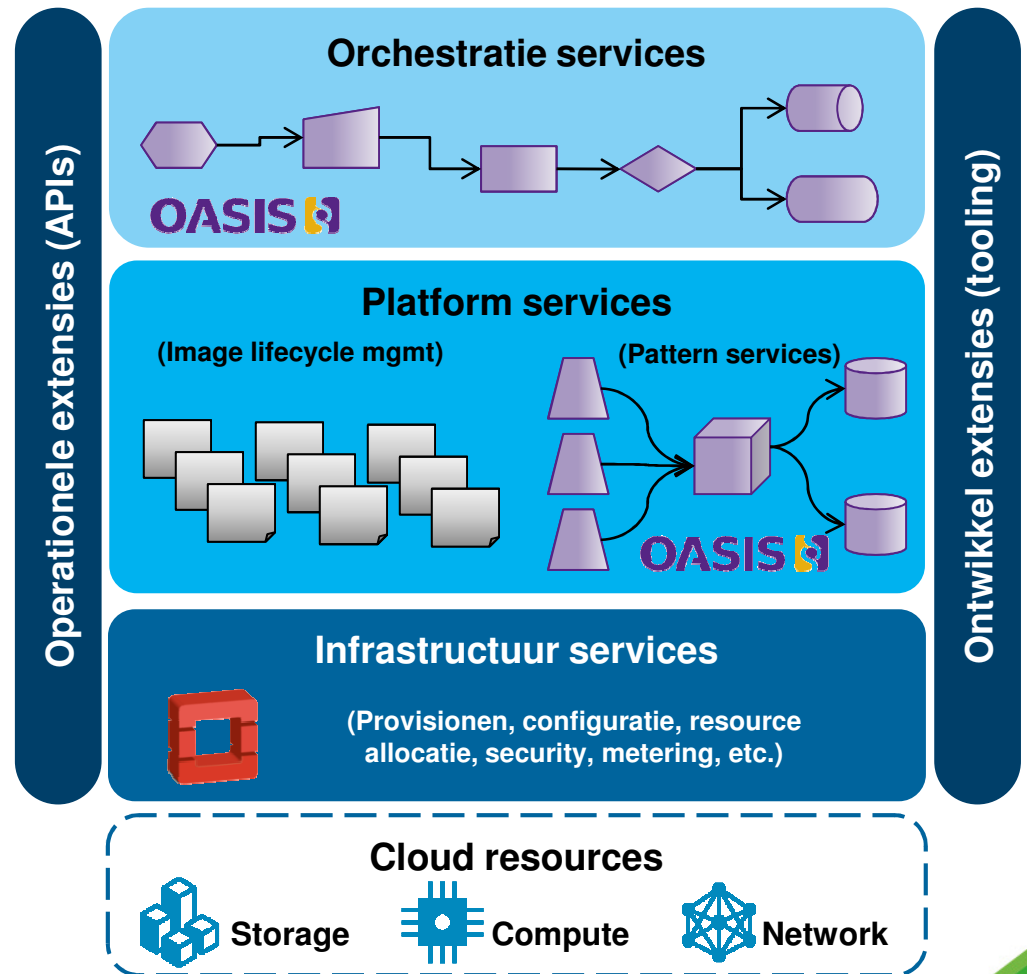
Operationele extensies (APIs)

Orchestratie services

OASIS

Platform services

(Image lifecycle mgmt)

(Pattern services)

OASIS

Infrastructuur services

(Provisionen, configuratie, resource allocatie, security, metering, etc.)

Ontwikkel extensies (tooling)

Cloud resources

Storage

Compute

Network